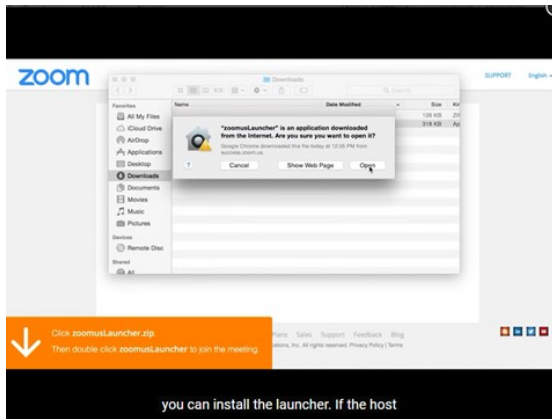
zoom

SUPPORT English

Downloads

Favorites
All My Files
iCloud Drive
AirDrop
Applications
Desktop
Downloads
Documents
Movies
Music
Pictures

Devices
Remote Disc

Shared
All

Name
Date Modified
Size
Kin
126 KB
318 KB

"zoomusLauncher" is an application downloaded from the Internet. Are you sure you want to open it?

Google Chrome downloaded this file today at 12:35 PM from success.zoom.us.

?
Cancel
Show Web Page
Open

Click zoomusLauncher.zip.
Then double click zoomusLauncher to join the meeting.

Plans Sales Support Feedback Blog
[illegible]ations, Inc. All rights reserved. Privacy Policy | Terms

you can install the launcher. If the host